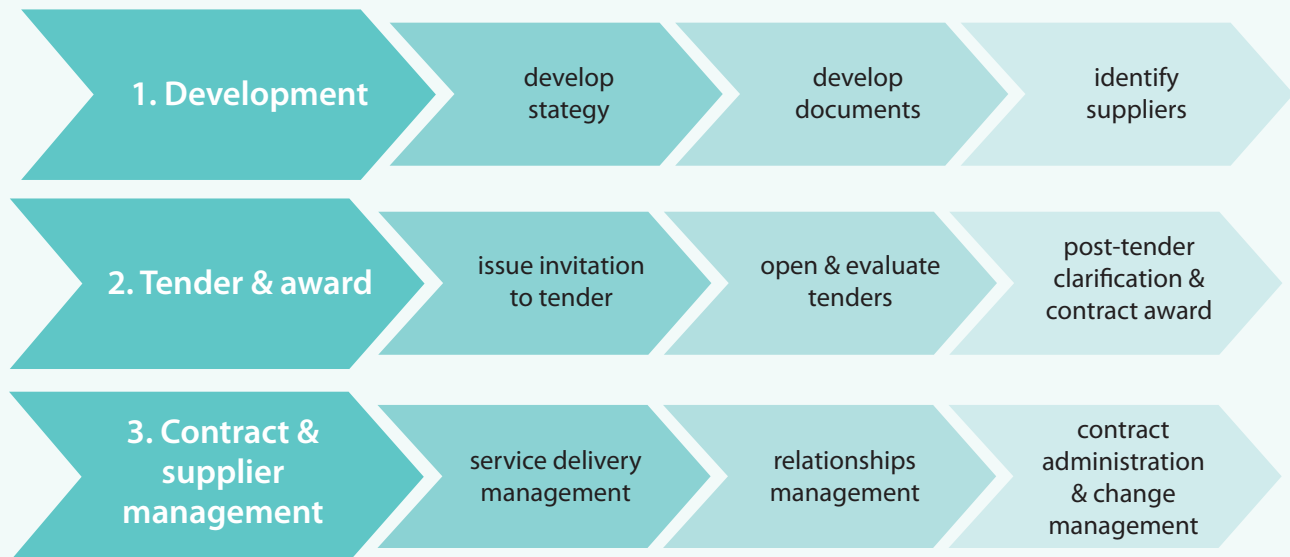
1. Development

develop stategy

develop documents

identify suppliers

2. Tender & award

issue invitation to tender

open & evaluate tenders

post-tender clarification & contract award

3. Contract & supplier management

service delivery management

relationships management

contract administration & change management